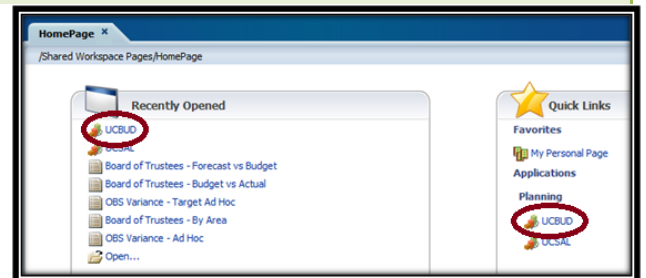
HomePage ×

/Shared Workspace Pages/HomePage

Recently Opened

UCBUD
UCSAL
Board of Trustees - Forecast vs Budget
Board of Trustees - Budget vs Actual
OBS Variance - Target Ad Hoc
Board of Trustees - By Area
OBS Variance - Ad Hoc
Open...

Quick Links

Favorites

My Personal Page

Applications

Planning

UCBUD
UCSAL